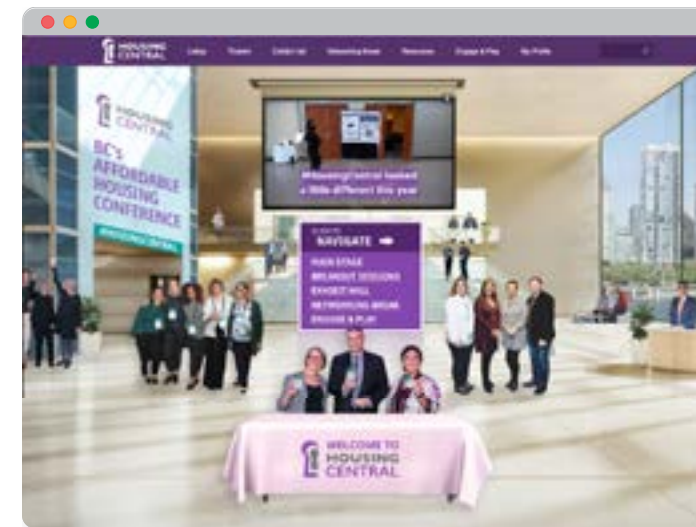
HOUSING CENTRAL

Lobby Theatre Contact List Networking Room Resources Engage & Play My Profile

HOUSING CENTRAL

BC's AFFORDABLE HOUSING CONFERENCE

#HousingCentral looked a little different this year

NAVIGATE

MAIN STAGE
BREAKOUT SESSIONS
EXHIBIT HALL
NETWORKING ROOM
ENGAGE & PLAY

WELCOME TO HOUSING CENTRAL